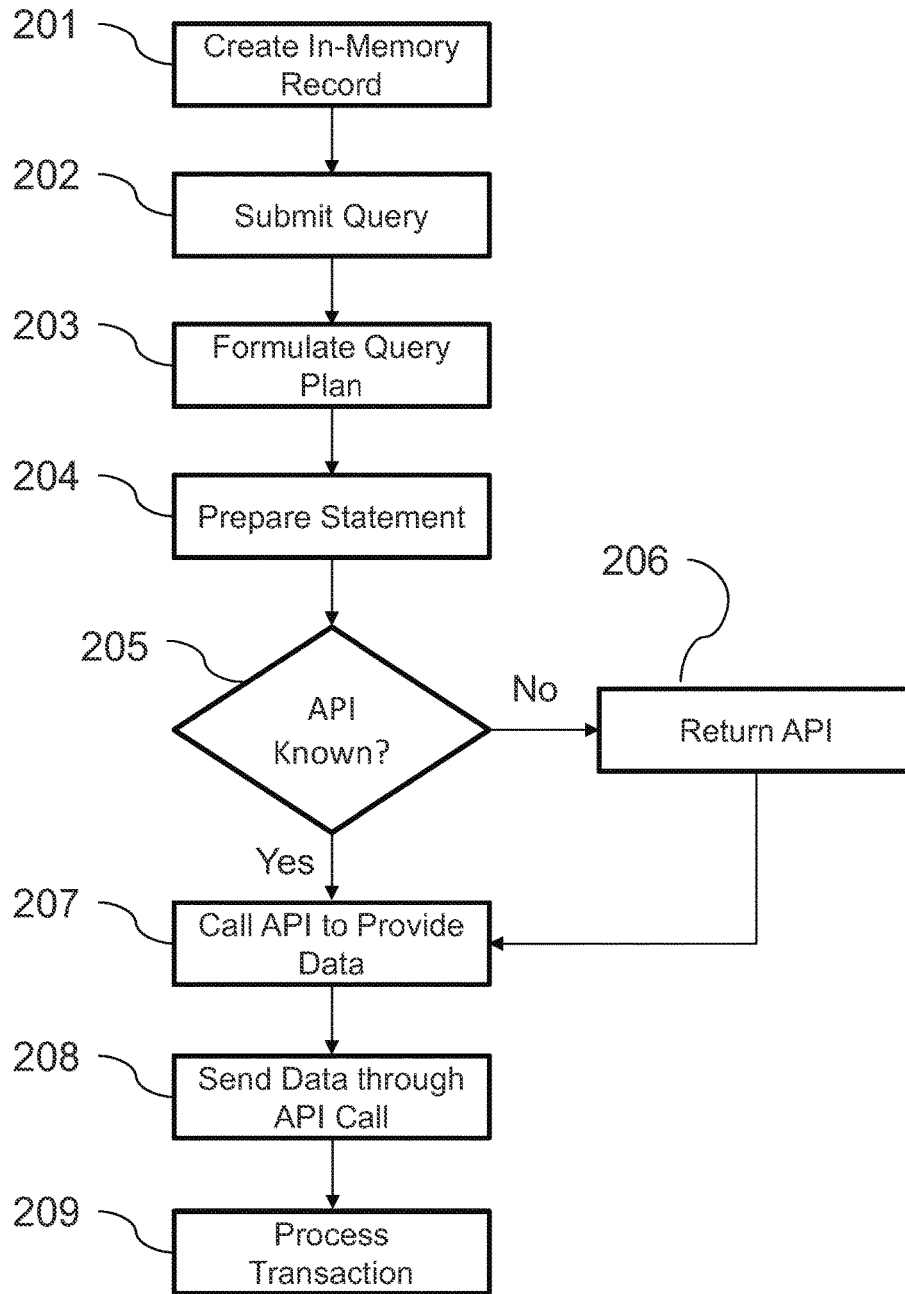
201
Create In-Memory Record

202
Submit Query

203
Formulate Query Plan

204
Prepare Statement

206

205
API Known?

No

Return API

Yes

207
Call API to Provide Data

208
Send Data through API Call

209
Process Transaction